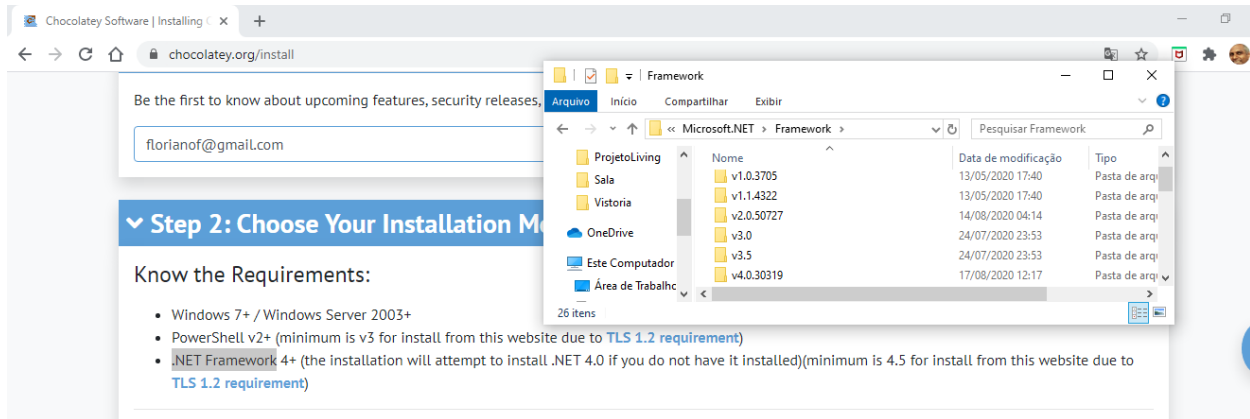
Chocolatey Software | Installing C ×

chocolatey.org/install

Be the first to know about upcoming features, security releases,

florianof@gmail.com

Step 2: Choose Your Installation M

Know the Requirements:

- Windows 7+ / Windows Server 2003+
- PowerShell v2+ (minimum is v3 for install from this website due to TLS 1.2 requirement)
- .NET Framework 4+ (the installation will attempt to install .NET 4.0 if you do not have it installed)(minimum is 4.5 for install from this website due to TLS 1.2 requirement)

Framework

Arquivo Início Compartilhar Exibir

« Microsoft.NET › Framework ›

Pesquisar Framework

ProjetoLiving
Sala
Vistoria
OneDrive
Este Computador
Área de Trabalho

| Nome | Data de modificação | Tipo |
|---|---|---|
| v1.0.3705 | 13/05/2020 17:40 | Pasta de arq |
| v1.1.4322 | 13/05/2020 17:40 | Pasta de arq |
| v2.0.50727 | 14/08/2020 04:14 | Pasta de arq |
| v3.0 | 24/07/2020 23:53 | Pasta de arq |
| v3.5 | 24/07/2020 23:53 | Pasta de arq |
| v4.0.30319 | 17/08/2020 12:17 | Pasta de arq |

26 itens